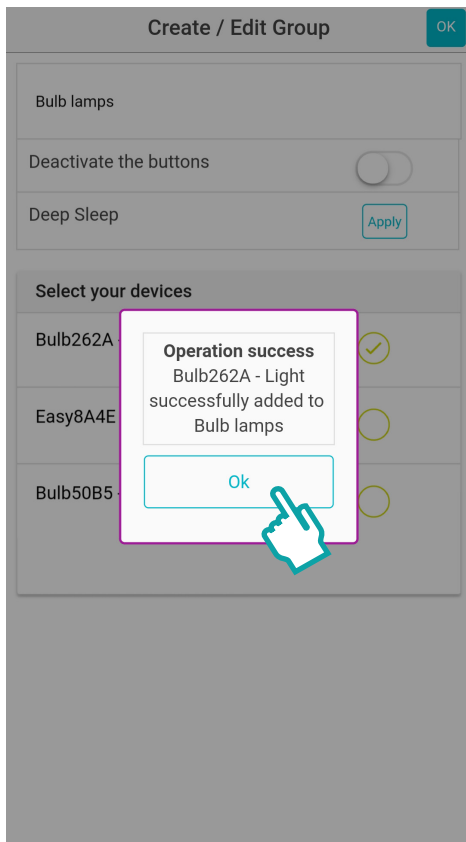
Create / Edit Group

OK

Bulb lamps

Deactivate the buttons

Deep Sleep

Apply

Select your devices

Bulb262A -

Easy8A4E

Bulb50B5 -

Operation success
Bulb262A - Light successfully added to Bulb lamps

Ok